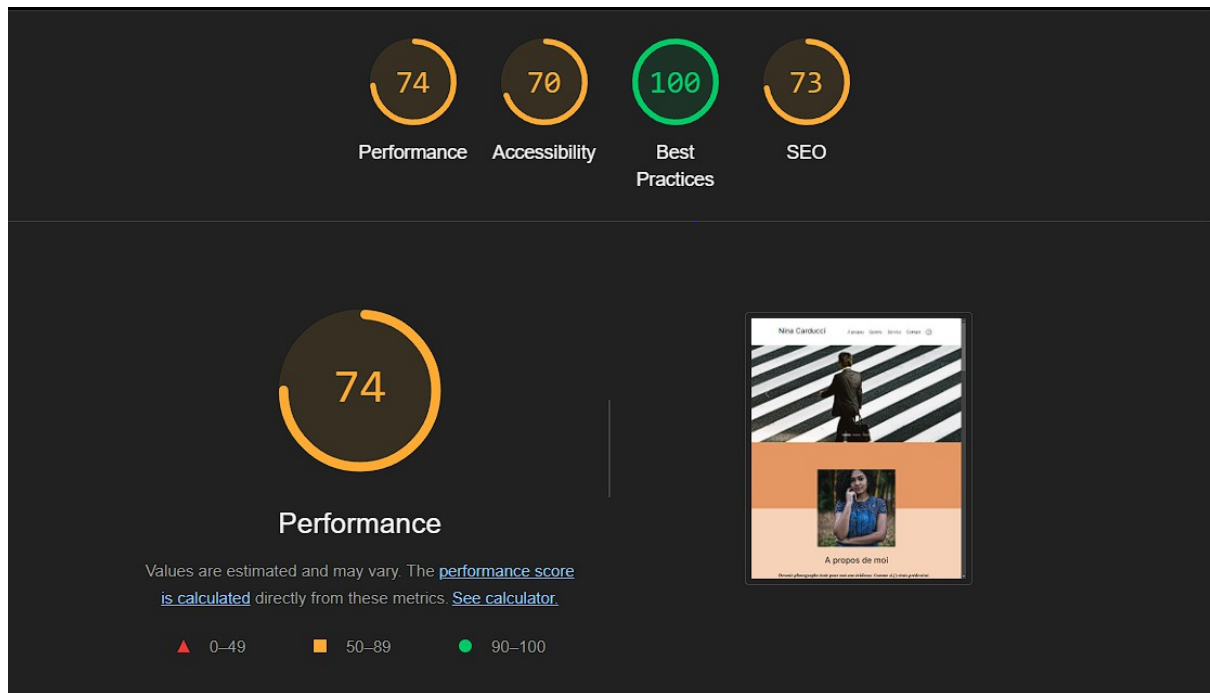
74
Performance

70
Accessibility

100
Best Practices

73
SEO

74

Performance

Values are estimated and may vary. The performance score is calculated directly from these metrics. See calculator.

0–49 50–89 90–100

Nina Carducci

A propos Galerie Service Contact

A propos de moi

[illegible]